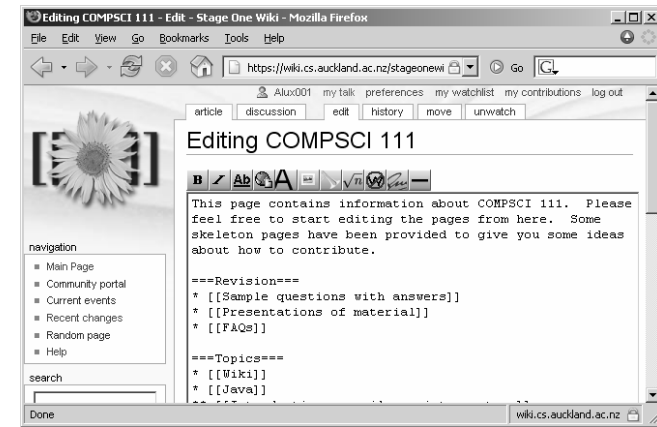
Editing COMPSCI 111 - Edit - Stage One Wiki - Mozilla Firefox

File Edit View Go Bookmarks Tools Help

https://wiki.cs.auckland.ac.nz/stageonewi

Go

Alux001 my talk preferences my watchlist my contributions log out

article discussion edit history move unwatch

Editing COMPSCI 111

B I Ab A

This page contains information about COMPSCI 111. Please feel free to start editing the pages from here. Some skeleton pages have been provided to give you some ideas about how to contribute.

===Revision===
* [[Sample questions with answers]]
* [[Presentations of material]]
* [[FAQs]]

===Topics===
* [[Wiki]]
* [[Java]]
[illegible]

navigation
Main Page
Community portal
Current events
Recent changes
Random page
Help

search

Done

wiki.cs.auckland.ac.nz